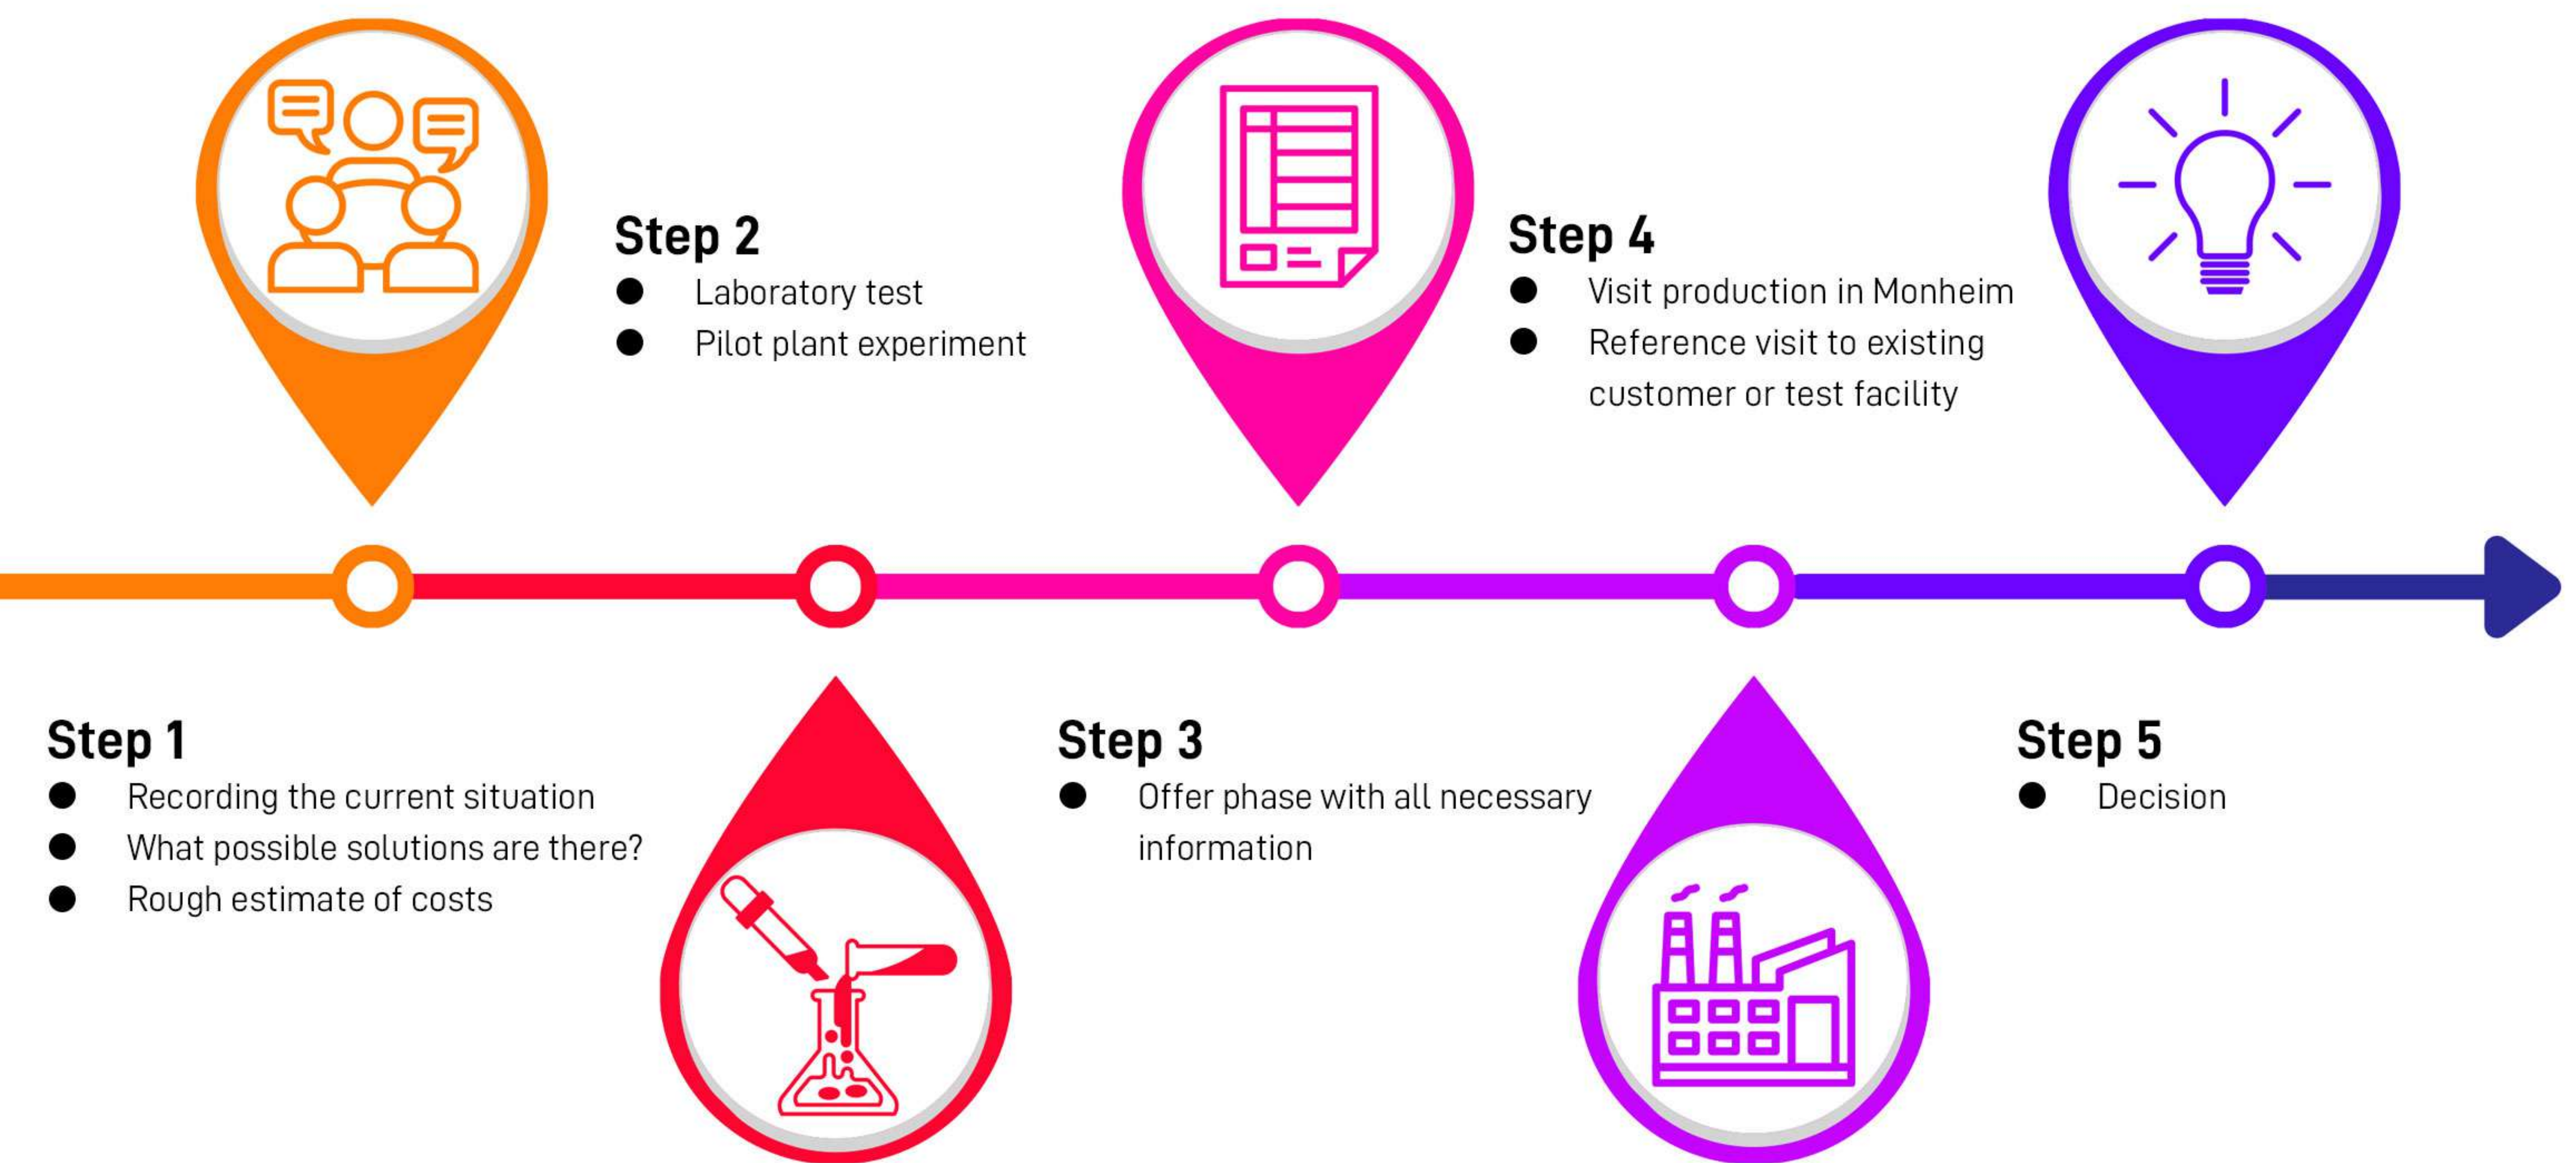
Step 2
- Laboratory test
- Pilot plant experiment

Step 4
- Visit production in Monheim
- Reference visit to existing customer or test facility

Step 1
- Recording the current situation
- What possible solutions are there?
- Rough estimate of costs

Step 3
- Offer phase with all necessary information

Step 5
- Decision